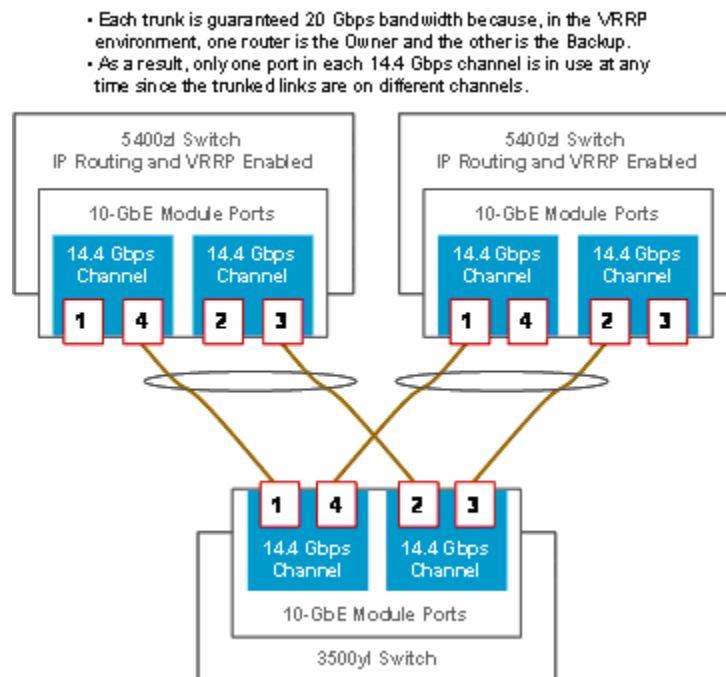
• Each trunk is guaranteed 20 Gbps bandwidth because, in the VRRP environment, one router is the Owner and the other is the Backup.
• As a result, only one port in each 14.4 Gbps channel is in use at any time since the trunked links are on different channels.

5400zl Switch
IP Routing and VRRP Enabled

10-GbE Module Ports

14.4 Gbps Channel

14.4 Gbps Channel

1 4 2 3

5400zl Switch
IP Routing and VRRP Enabled

10-GbE Module Ports

14.4 Gbps Channel

14.4 Gbps Channel

1 4 2 3

1 4 2 3

14.4 Gbps Channel

14.4 Gbps Channel

10-GbE Module Ports

3500yl Switch